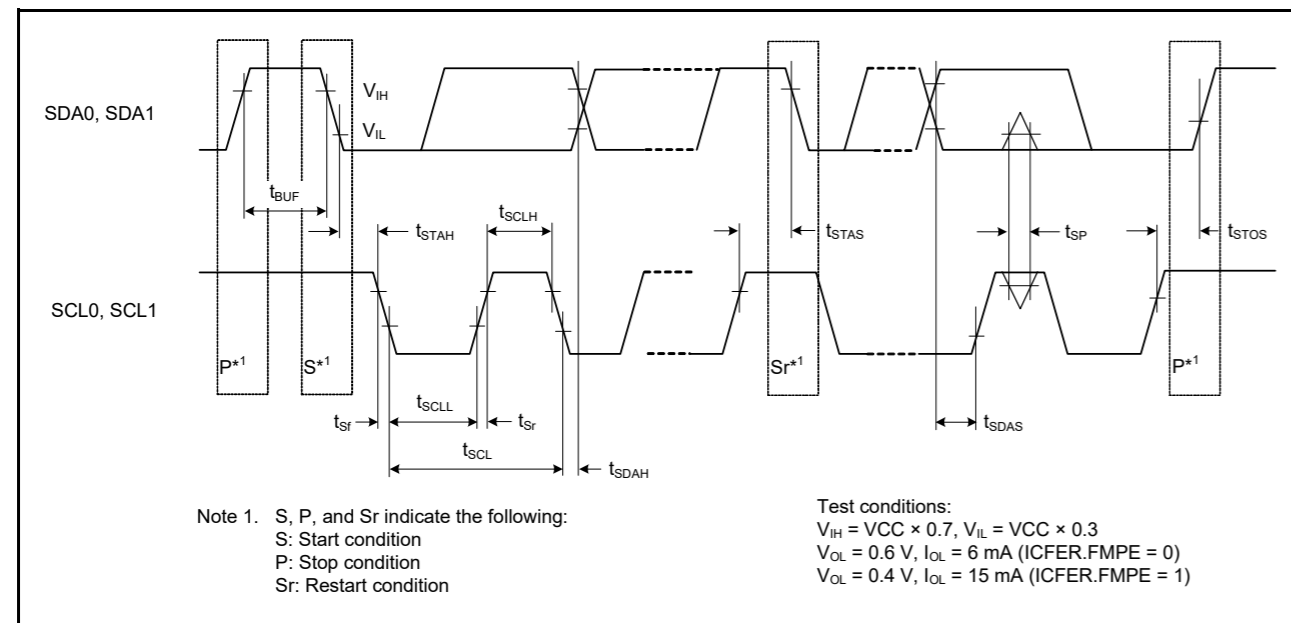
SDA0, SDA1

$V_{IH}$

$V_{IL}$

$t_{BUF}$

$t_{STAH}$

$t_{SCLH}$

$t_{STAS}$

$t_{SP}$

$t_{STOS}$

SCL0, SCL1

P*$^1$

S*$^1$

Sr*$^1$

P*$^1$

$t_{Sf}$

$t_{SCLL}$

$t_{Sr}$

$t_{SCL}$

$t_{SDAH}$

$t_{SDAS}$

Note 1. S, P, and Sr indicate the following:
S: Start condition
P: Stop condition
Sr: Restart condition

Test conditions:
$V_{IH}$ = VCC × 0.7, $V_{IL}$ = VCC × 0.3
$V_{OL}$ = 0.6 V, $I_{OL}$ = 6 mA (ICFER.FMPE = 0)
$V_{OL}$ = 0.4 V, $I_{OL}$ = 15 mA (ICFER.FMPE = 1)